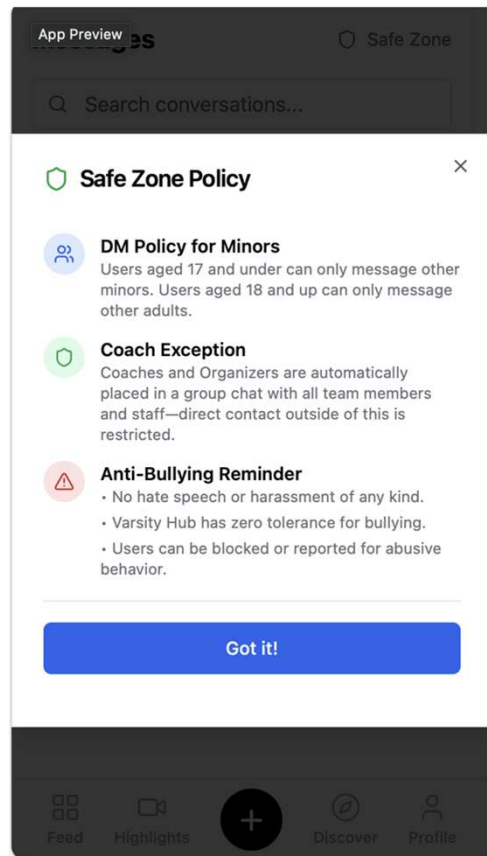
App Preview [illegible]ges

Safe Zone

Search conversations...

Safe Zone Policy

×

DM Policy for Minors
Users aged 17 and under can only message other minors. Users aged 18 and up can only message other adults.

Coach Exception
Coaches and Organizers are automatically placed in a group chat with all team members and staff—direct contact outside of this is restricted.

Anti-Bullying Reminder
• No hate speech or harassment of any kind.
• Varsity Hub has zero tolerance for bullying.
• Users can be blocked or reported for abusive behavior.

Got it!

Feed Highlights + Discover Profile